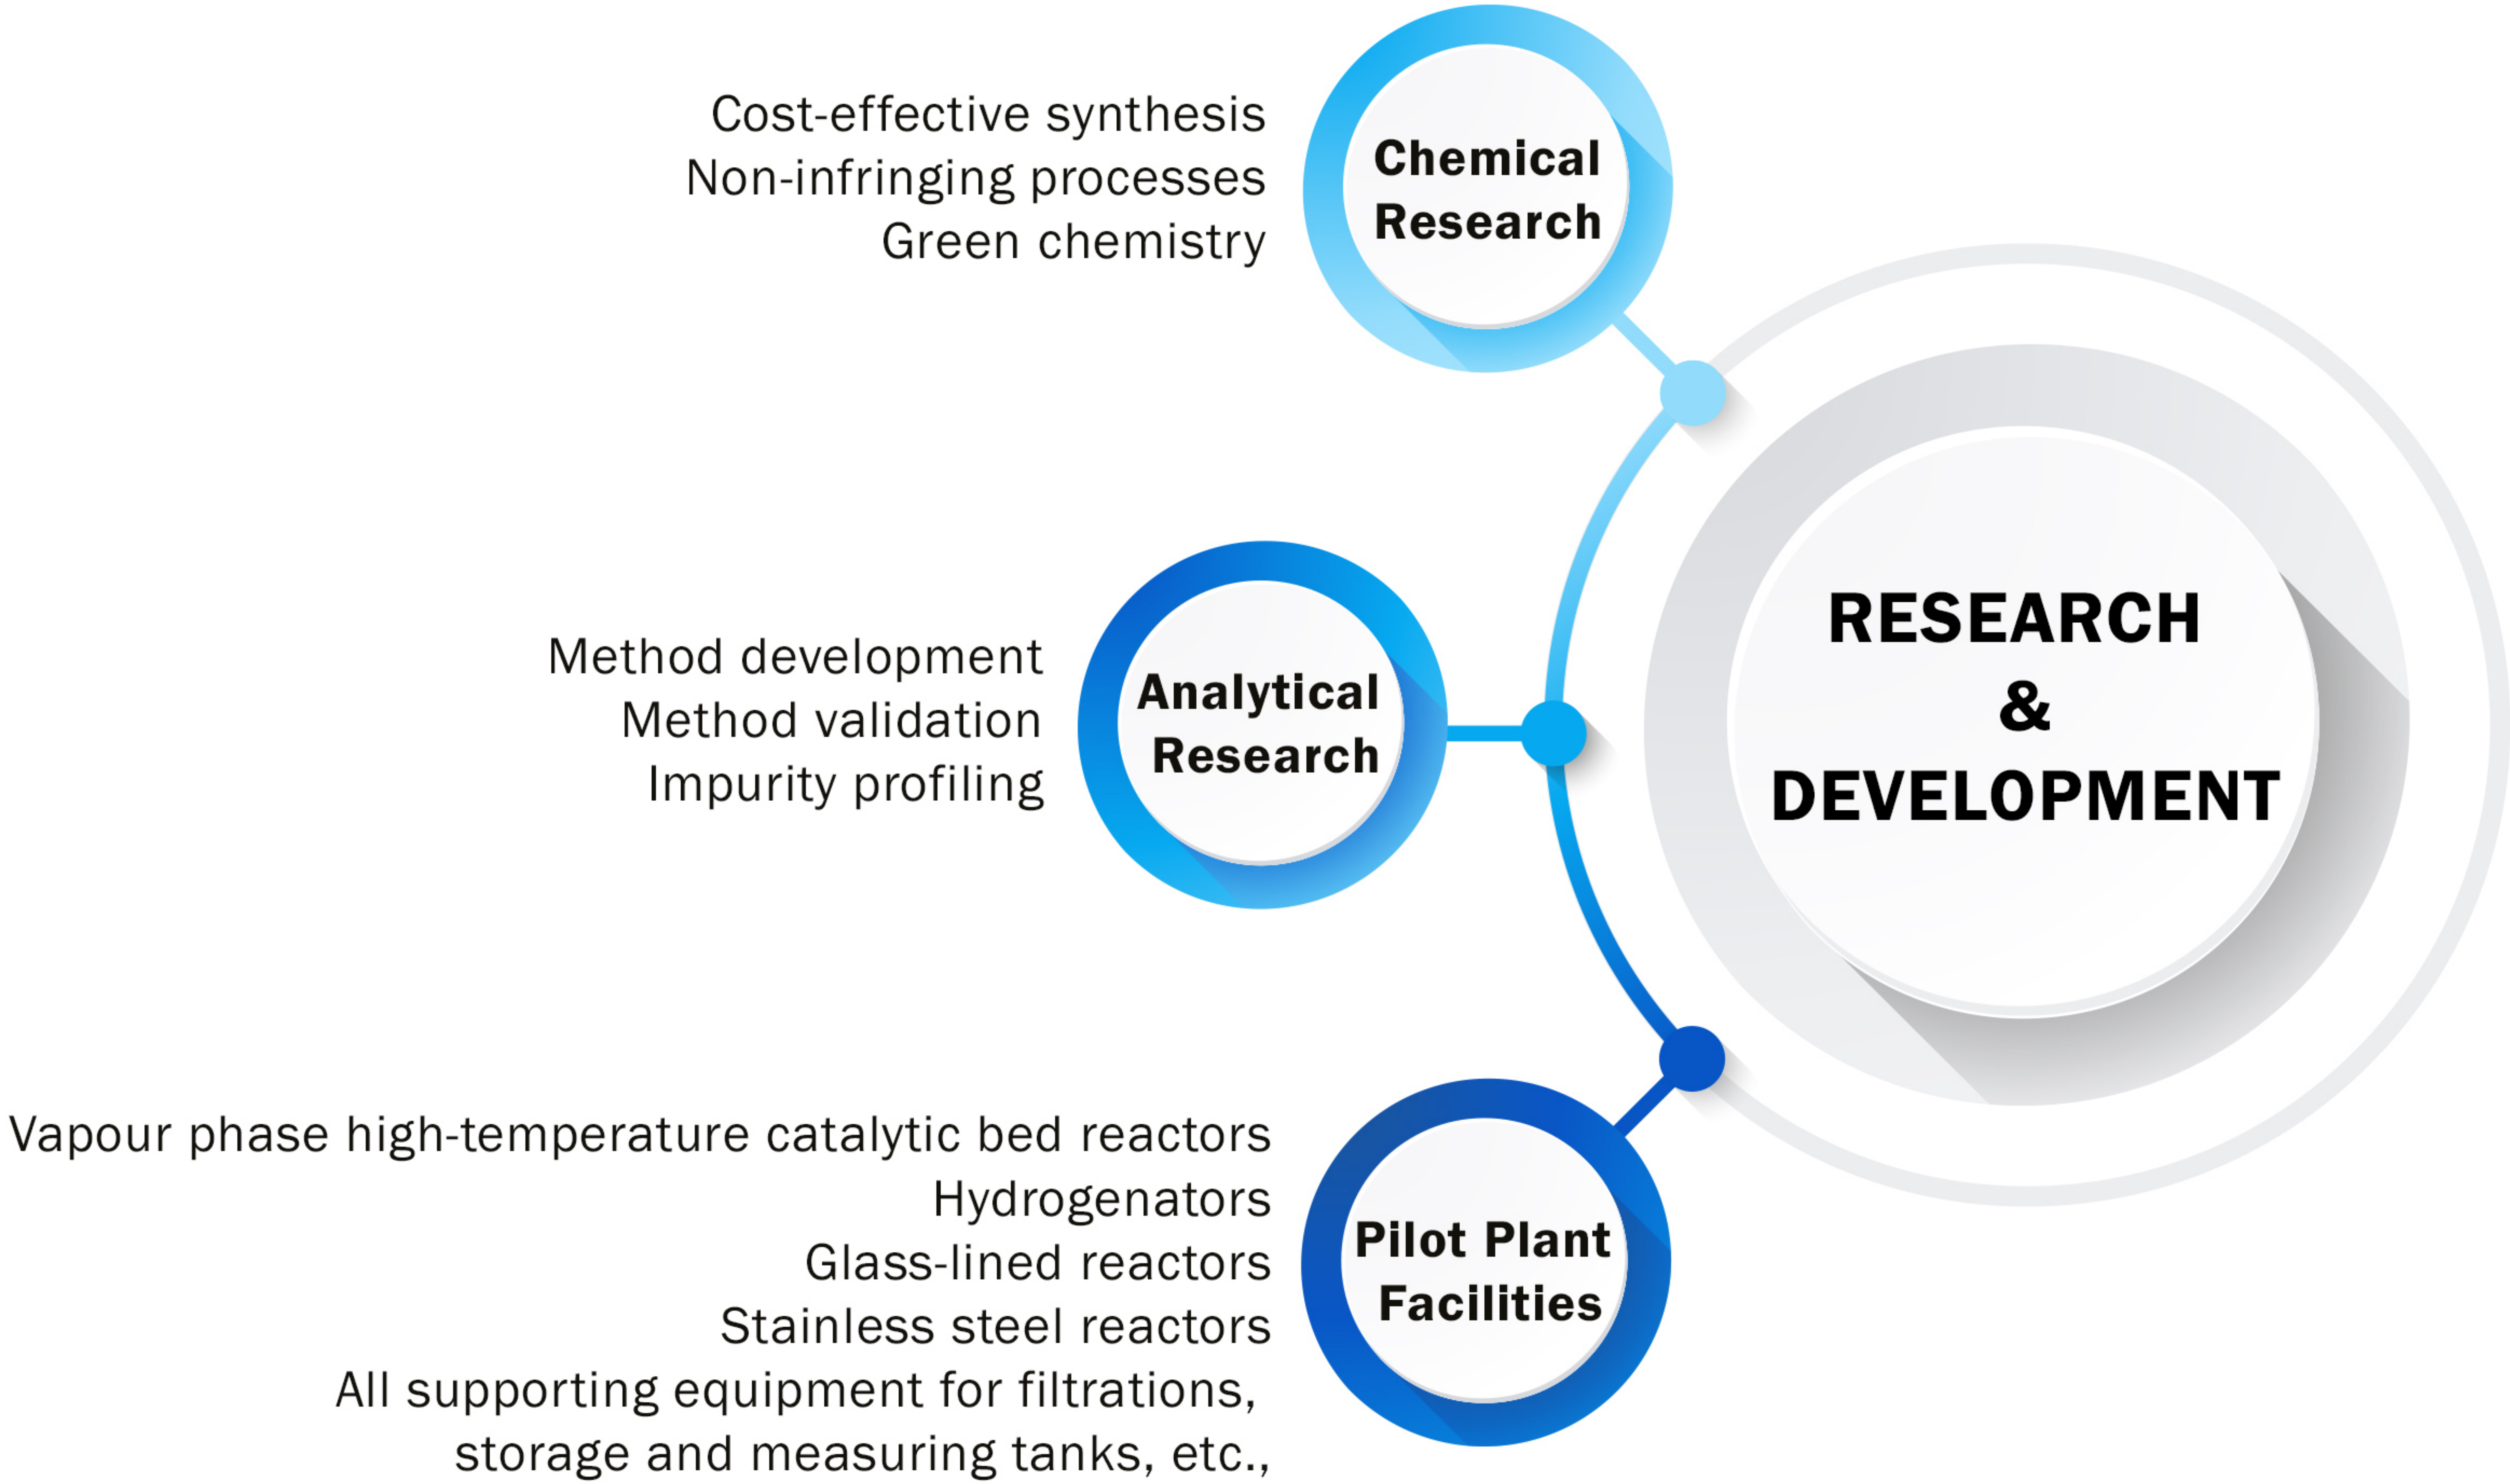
Cost-effective synthesis
Non-infringing processes
Green chemistry

Chemical Research

RESEARCH & DEVELOPMENT

Method development
Method validation
Impurity profiling

Analytical Research

Vapour phase high-temperature catalytic bed reactors
Hydrogenators
Glass-lined reactors
Stainless steel reactors
All supporting equipment for filtrations, storage and measuring tanks, etc.,

Pilot Plant Facilities